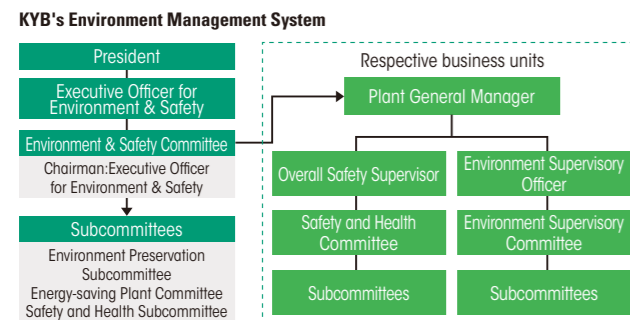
KYB's Environment Management System

President

Executive Officer for Environment & Safety

Environment & Safety Committee

Chairman:Executive Officer for Environment & Safety

Subcommittees

Environment Preservation Subcommittee
Energy-saving Plant Committee
Safety and Health Subcommittee

Respective business units

Plant General Manager

Overall Safety Supervisor

Safety and Health Committee

Subcommittees

Environment Supervisory Officer

Environment Supervisory Committee

Subcommittees